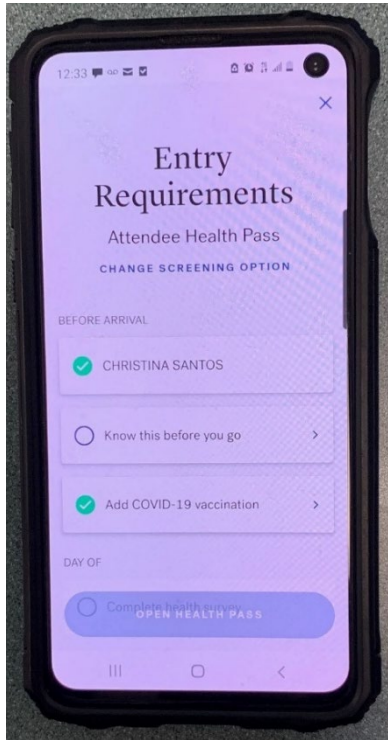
12:33

×

Entry Requirements

Attendee Health Pass

CHANGE SCREENING OPTION

BEFORE ARRIVAL

CHRISTINA SANTOS

Know this before you go

Add COVID-19 vaccination

DAY OF

Complete health survey

OPEN HEALTH PASS